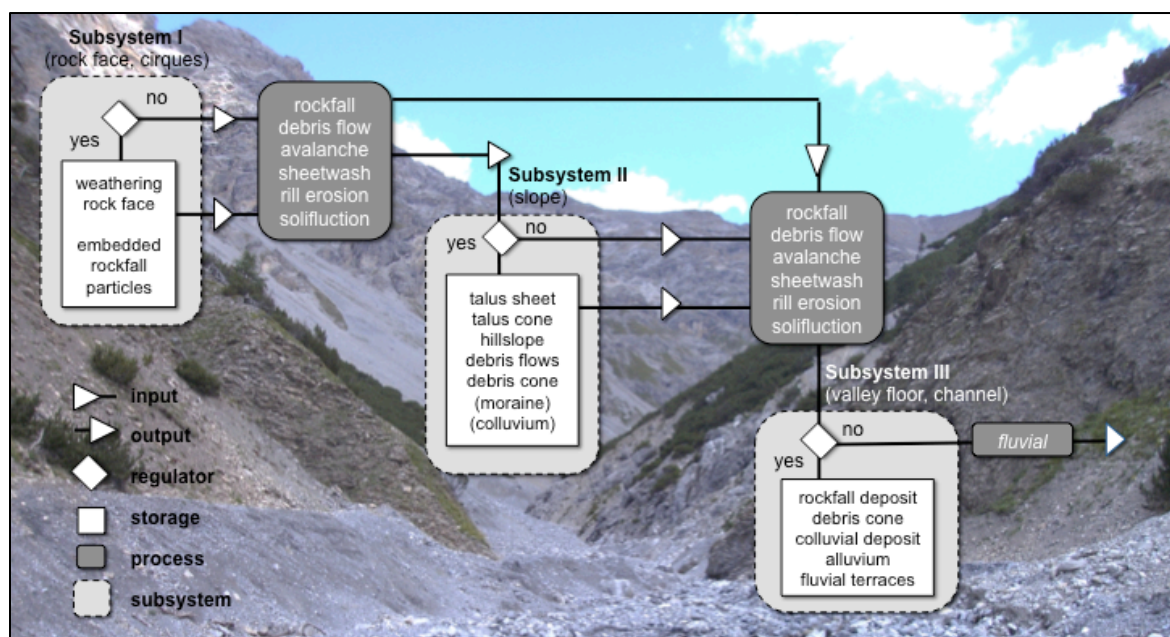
Subsystem I
(rock face, cirques)

no

yes

weathering rock face

embedded rockfall particles

rockfall
debris flow
avalanche
sheetwash
rill erosion
solifluction

Subsystem II
(slope)

yes

no

talus sheet
talus cone
hillslope
debris flows
debris cone
(moraine)
(colluvium)

rockfall
debris flow
avalanche
sheetwash
rill erosion
solifluction

Subsystem III
(valley floor, channel)

no

yes

fluvial

rockfall deposit
debris cone
colluvial deposit
alluvium
fluvial terraces

input
output
regulator
storage
process
subsystem